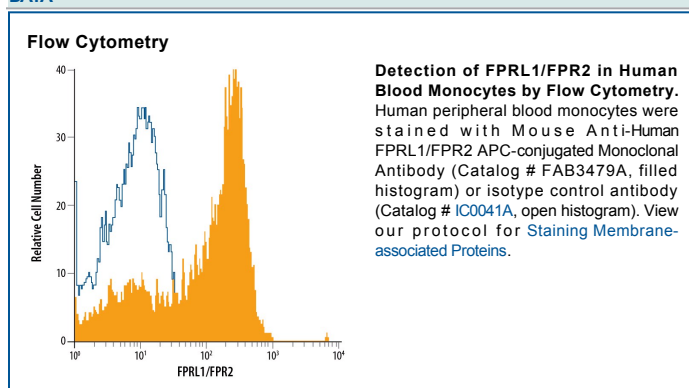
DATA

Flow Cytometry

40
30
20
10
0
Relative Cell Number
$10^0$
$10^1$
$10^2$
$10^3$
$10^4$
FPRL1/FPR2

Detection of FPRL1/FPR2 in Human Blood Monocytes by Flow Cytometry. Human peripheral blood monocytes were stained with Mouse Anti-Human FPRL1/FPR2 APC-conjugated Monoclonal Antibody (Catalog # FAB3479A, filled histogram) or isotype control antibody (Catalog # IC0041A, open histogram). View our protocol for Staining Membrane-associated Proteins.